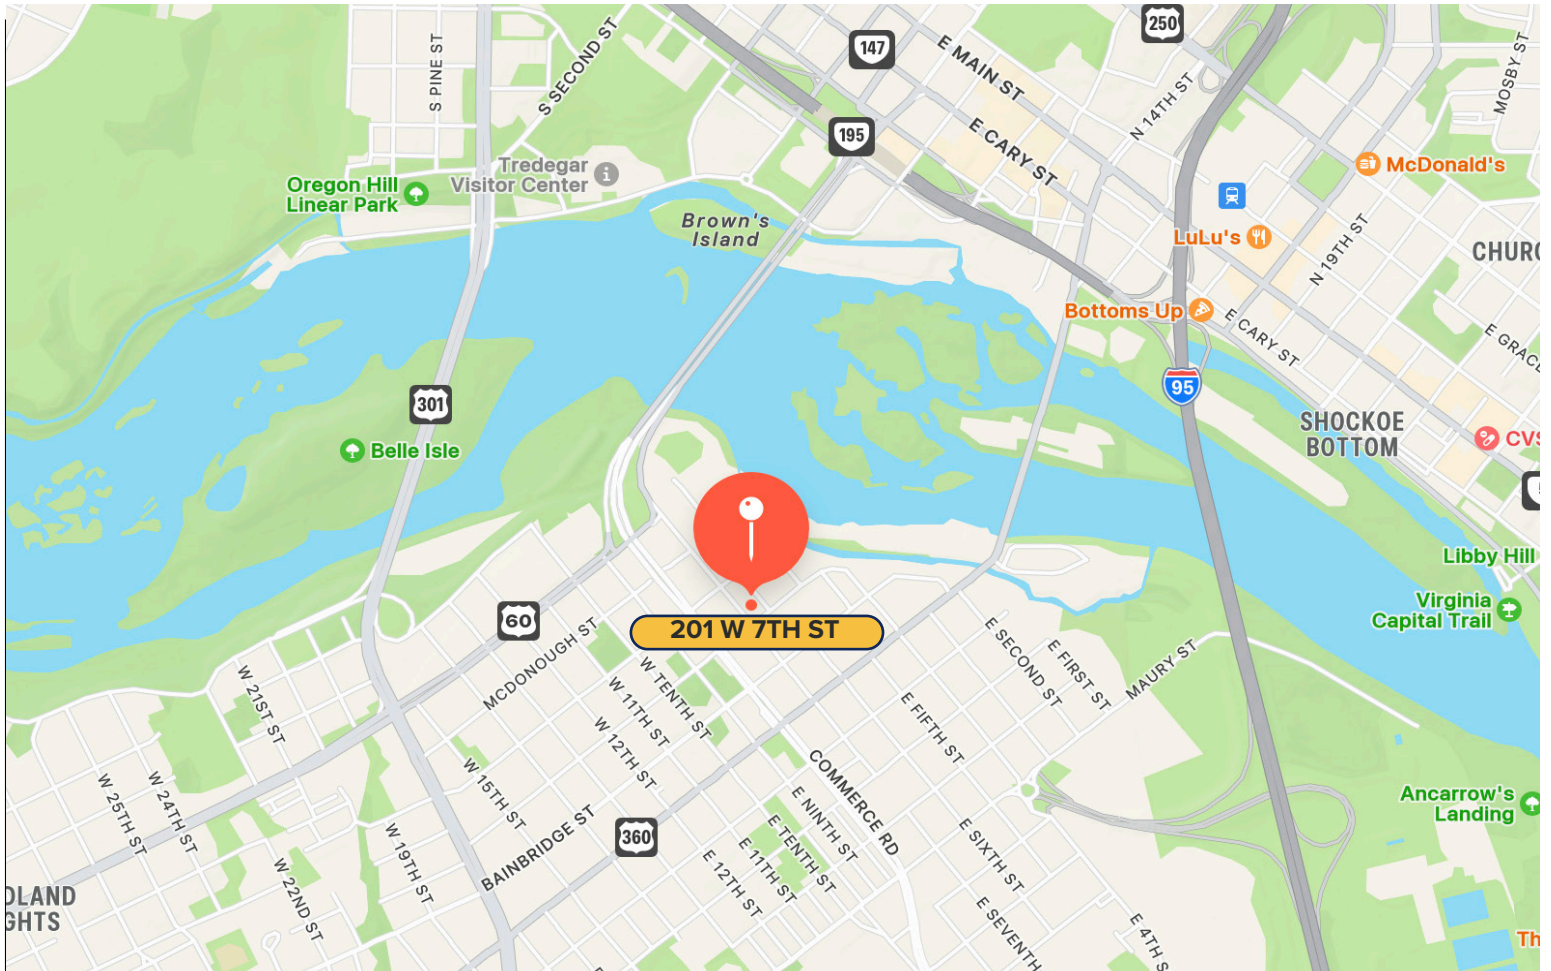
250
147
E MAIN ST
S SECOND ST
S PINE ST
195
E CARY ST
N 14TH ST
MOSBY ST
McDonald's
Tredegar Visitor Center
Oregon Hill Linear Park
Brown's Island
LuLu's
N 19TH ST
CHURC
Bottoms Up
E CARY ST
E GRACE
95
SHOCKOE BOTTOM
CVS
301
Belle Isle
Libby Hill
Virginia Capital Trail
60
201 W 7TH ST
MCDONOUGH ST
W TENTH ST
W 11TH ST
W 12TH ST
E SECOND ST
E FIRST ST
MAURY ST
W 21ST ST
W 25TH ST
W 24TH ST
W 15TH ST
E FIFTH ST
COMMERCE RD
E NINTH ST
E TENTH ST
E 11TH ST
E 12TH ST
E SIXTH ST
E SEVENTH
E 4TH S
BAINBRIDGE ST
360
W 19TH ST
W 22ND ST
Ancarrow's Landing
OLAND
GHTS
Th